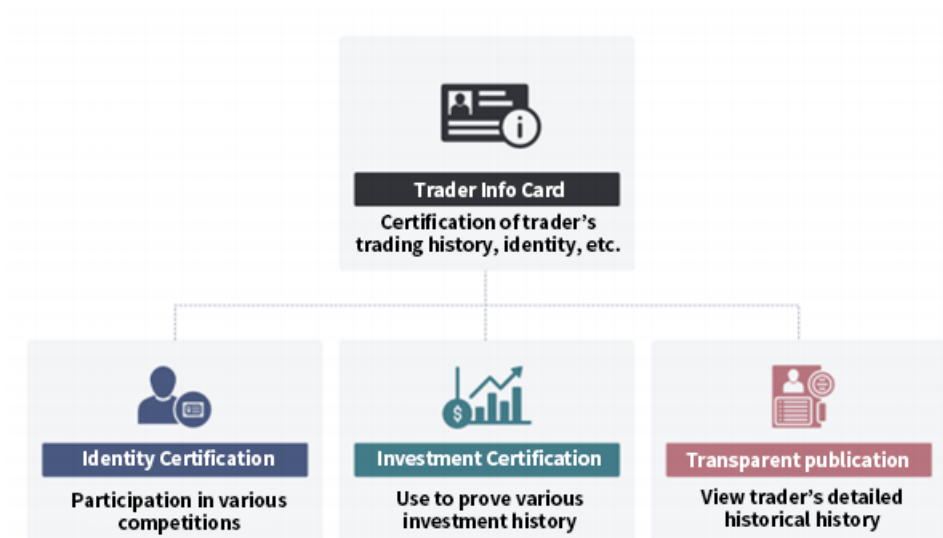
Trader Info Card

Certification of trader's trading history, identity, etc.

Identity Certification

Participation in various competitions

Investment Certification

Use to prove various investment history

Transparent publication

View trader's detailed historical history